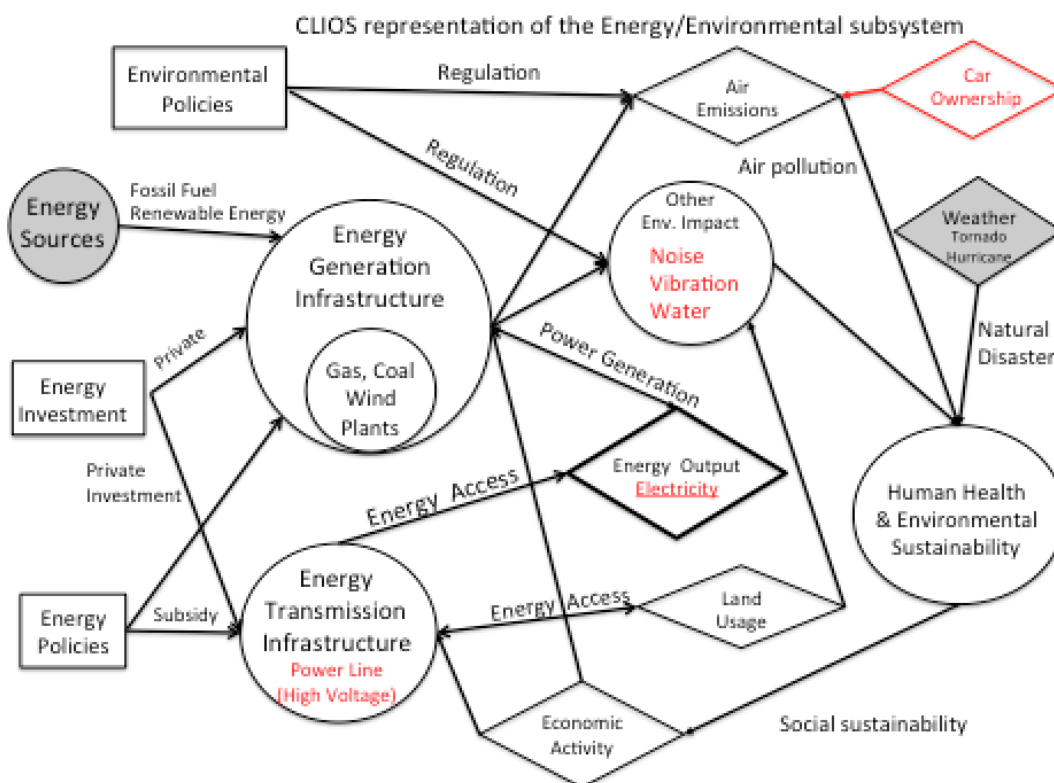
CLIOS representation of the Energy/Environmental subsystem

Environmental Policies

Regulation

Air Emissions

Car Ownership

Regulation

Air pollution

Energy Sources

Fossil Fuel
Renewable Energy

Energy Generation Infrastructure

Other Env. Impact

Noise
Vibration
Water

Weather
Tornado
Hurricane

Natural Disaster

Private

Energy Investment

Gas, Coal
Wind
Plants

Power Generation

Energy Output
Electricity

Private Investment

Energy Access

Human Health & Environmental Sustainability

Energy Policies

Subsidy

Energy Transmission Infrastructure
Power Line
(High Voltage)

Energy Access

Land Usage

Economic Activity

Social sustainability